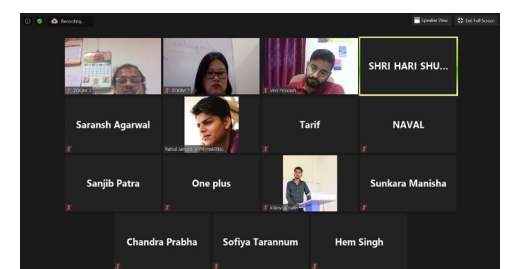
Recording...

Speaker View

Exit Full Screen

ZOOM 1

ZOOM 2

Versi Prannoy

SHRI HARI SHU...

Saransh Agarwal

Rahul Jangid (2016ucp1696)

Tarif

NAVAL

Sanjib Patra

One plus

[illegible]

Sunkara Manisha

Chandra Prabha

Sofiya Tarannum

Hem Singh